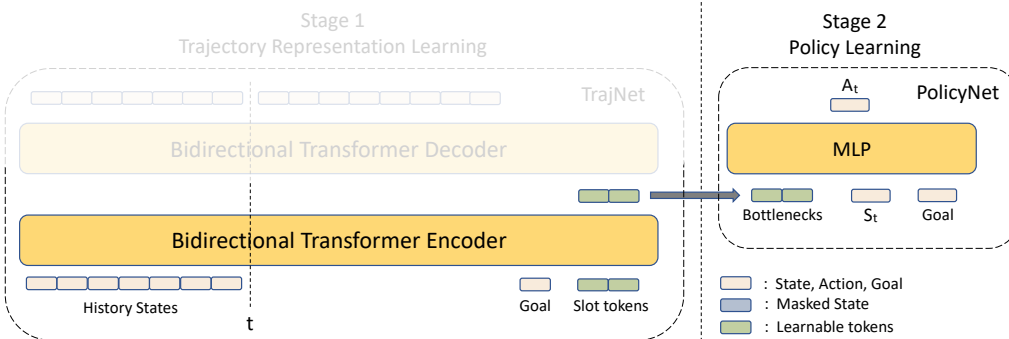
Stage 1
Trajectory Representation Learning

TrajNet

Bidirectional Transformer Decoder

Bidirectional Transformer Encoder

History States

t

Goal

Slot tokens

Stage 2
Policy Learning

$A_t$

PolicyNet

MLP

Bottlenecks

$S_t$

Goal

: State, Action, Goal
: Masked State
: Learnable tokens